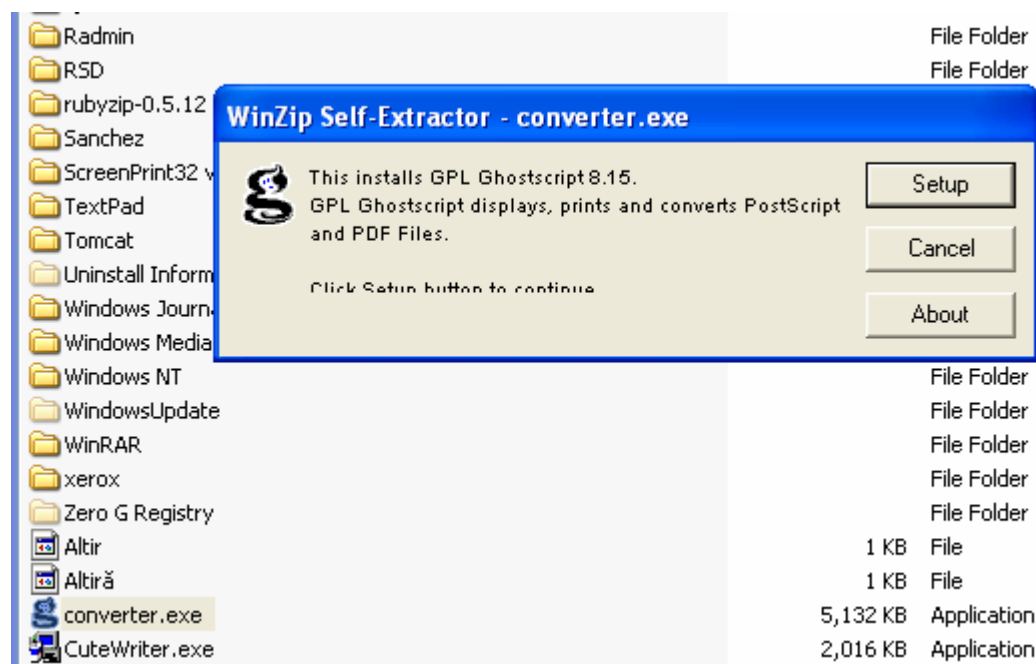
Radmin File Folder
RSD File Folder
rubyzip-0.5.12
Sanchez
ScreenPrint32 v
TextPad
Tomcat
Uninstall Inform
Windows Journ
Windows Media
Windows NT File Folder
WindowsUpdate File Folder
WinRAR File Folder
xerox File Folder
Zero G Registry File Folder
Altir 1 KB File
Altiră 1 KB File
converter.exe 5,132 KB Application
CuteWriter.exe 2,016 KB Application

WinZip Self-Extractor - converter.exe

This installs GPL Ghostscript 8.15.
GPL Ghostscript displays, prints and converts PostScript and PDF Files.

Click Setup button to continue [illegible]

Setup
Cancel
About